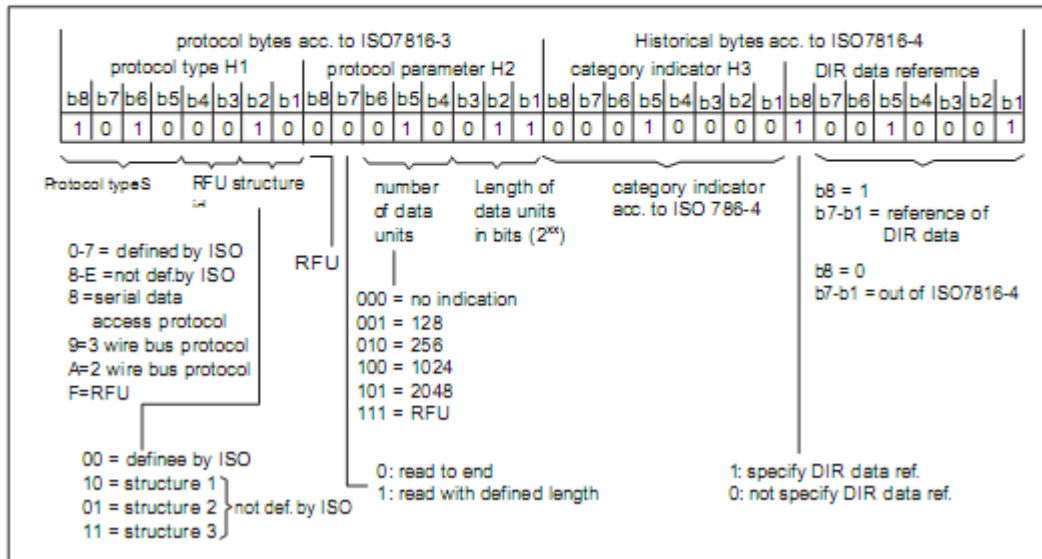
protocol bytes acc. to ISO7816-3

Historical bytes acc. to ISO7816-4

protocol type H1

protocol parameter H2

category indicator H3

DIR data referemce

| b8 | b7 | b6 | b5 | b4 | b3 | b2 | b1 | b8 | b7 | b6 | b5 | b4 | b3 | b2 | b1 | b8 | b7 | b6 | b5 | b4 | b3 | b2 | b1 | b8 | b7 | b6 | b5 | b4 | b3 | b2 | b1 |
|---|---|---|---|---|---|---|---|---|---|---|---|---|---|---|---|---|---|---|---|---|---|---|---|---|---|---|---|---|---|---|---|
| 1 | 0 | 1 | 0 | 0 | 0 | 1 | 0 | 0 | 0 | 0 | 1 | 0 | 0 | 1 | 1 | 0 | 0 | 0 | 1 | 0 | 0 | 0 | 0 | 1 | 0 | 0 | 1 | 0 | 0 | 0 | 1 |

Protocol typeS

RFU structure

0-7 = defined by ISO
8-E =not def.by ISO
8 =serial data access protocol
9=3 wire bus protocol
A=2 wire bus protocol
F=RFU

00 = definee by ISO
10 = structure 1
01 = structure 2
11 = structure 3
not def. by ISO

RFU

number of data units

Length of data units in bits ($2^{xx}$)

000 = no indication
001 = 128
010 = 256
100 = 1024
101 = 2048
111 = RFU

0: read to end
1: read with defined length

category indicator acc. to ISO 786-4

b8 = 1
b7-b1 = reference of DIR data

b8 = 0
b7-b1 = out of ISO7816-4

1: specify DIR data ref.
0: not specify DIR data ref.